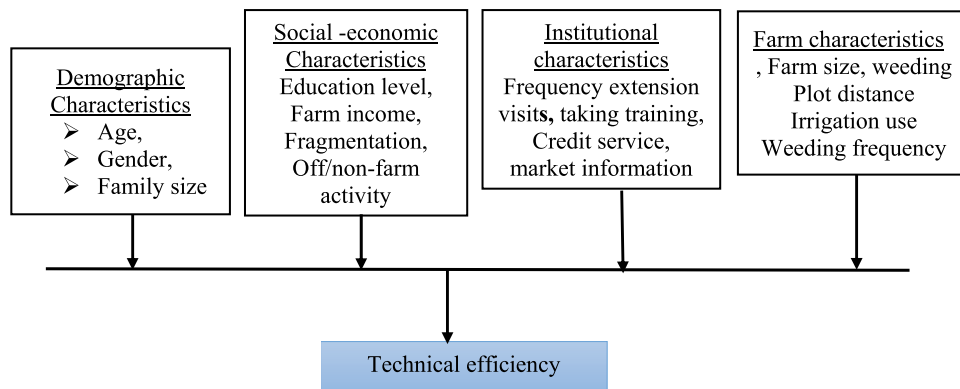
Demographic Characteristics
➢ Age,
➢ Gender,
➢ Family size

Social -economic Characteristics
Education level,
Farm income,
Fragmentation,
Off/non-farm activity

Institutional characteristics
Frequency extension visits, taking training,
Credit service,
market information

Farm characteristics
, Farm size, weeding
Plot distance
Irrigation use
Weeding frequency

Technical efficiency